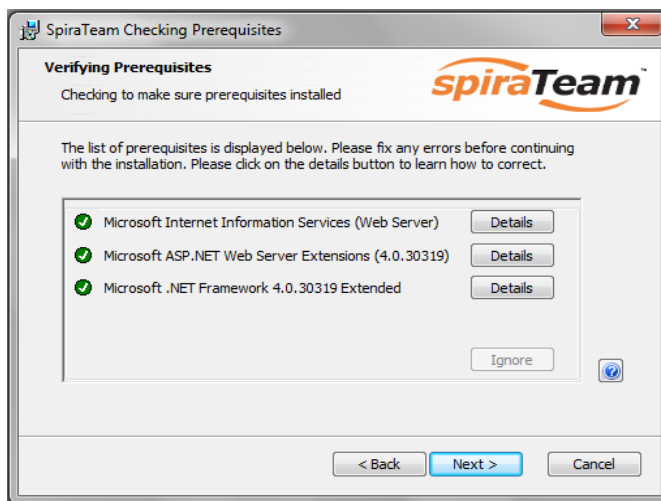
SpiraTeam Checking Prerequisites

Verifying Prerequisites

Checking to make sure prerequisites installed

spiraTeam®

The list of prerequisites is displayed below. Please fix any errors before continuing with the installation. Please click on the details button to learn how to correct.

Microsoft Internet Information Services (Web Server) Details

Microsoft ASP.NET Web Server Extensions (4.0.30319) Details

Microsoft .NET Framework 4.0.30319 Extended Details

Ignore

< Back Next > Cancel